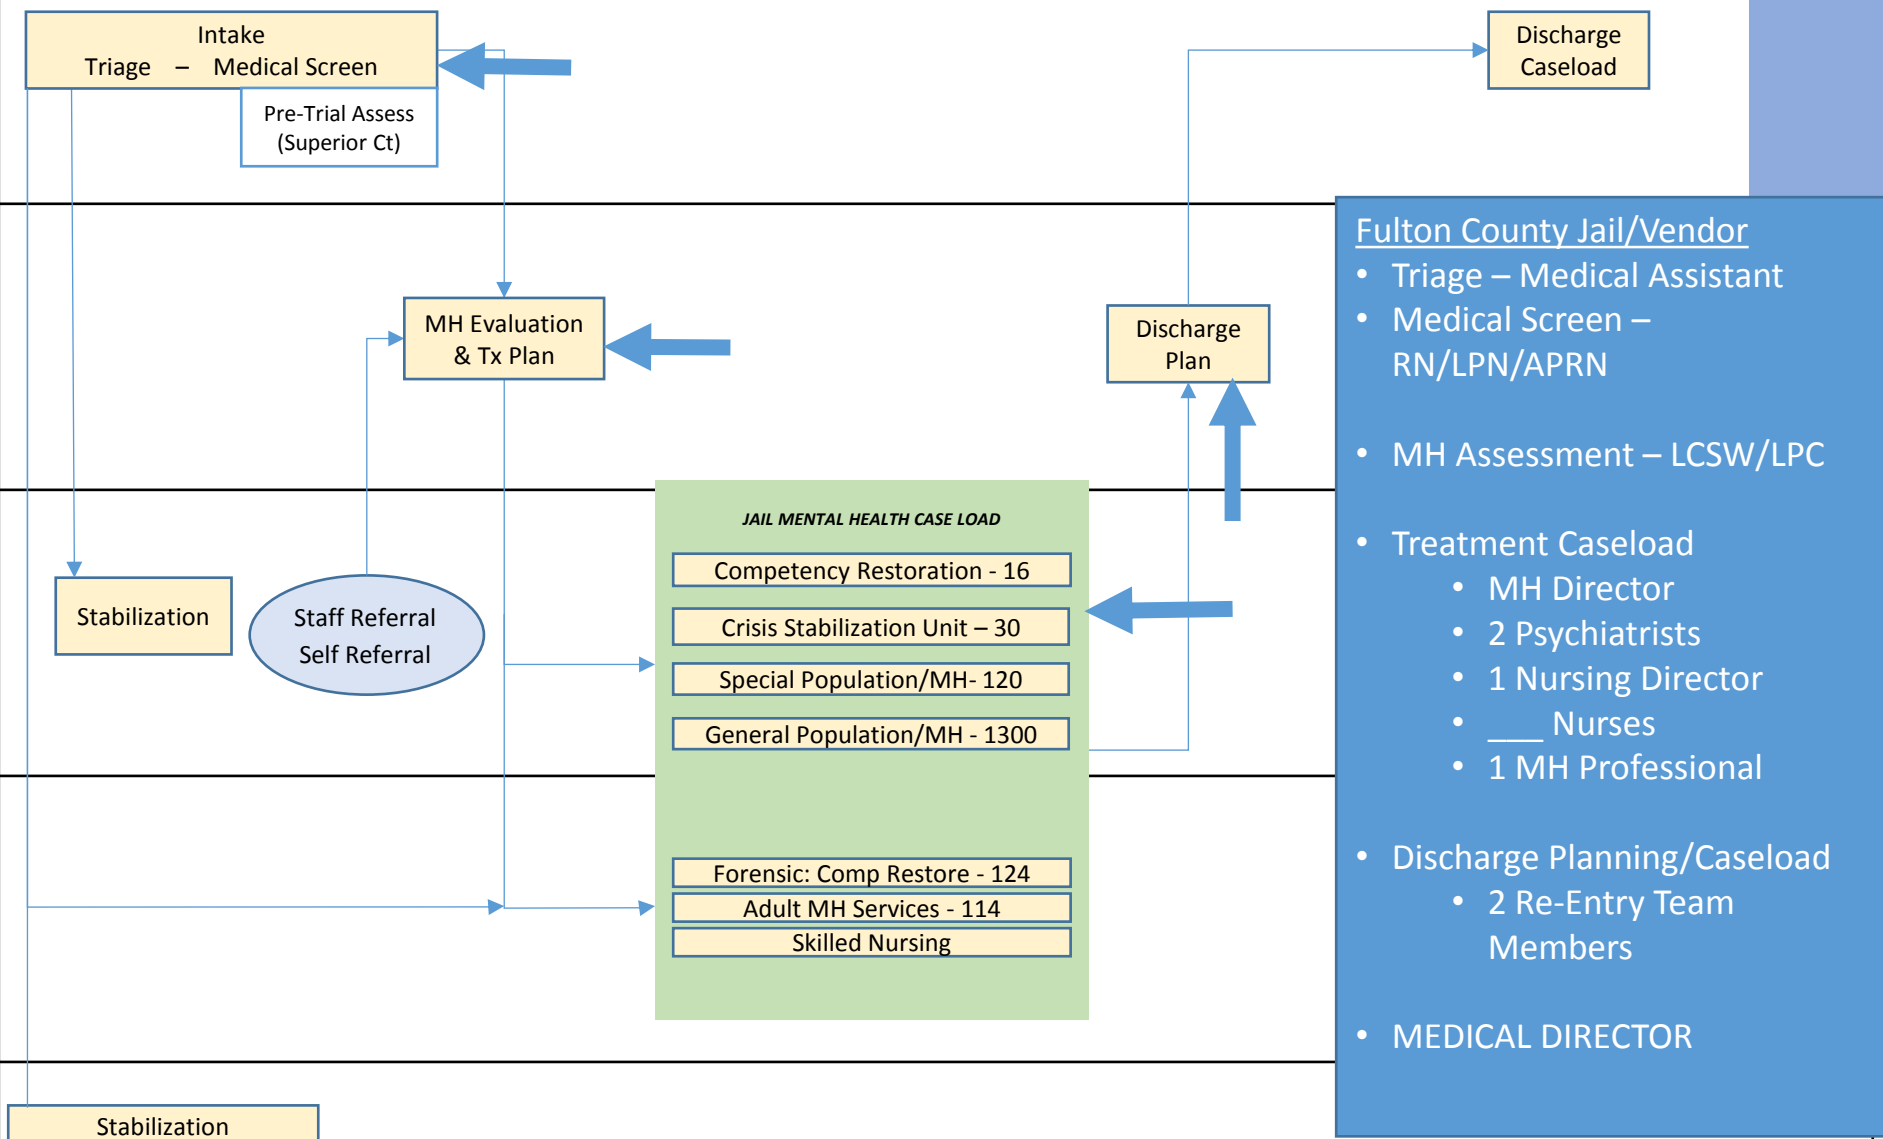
Intake
Triage – Medical Screen

Pre-Trial Assess (Superior Ct)

Discharge Caseload

MH Evaluation & Tx Plan

Discharge Plan

Stabilization

Staff Referral
Self Referral

JAIL MENTAL HEALTH CASE LOAD

Competency Restoration - 16
Crisis Stabilization Unit – 30
Special Population/MH- 120
General Population/MH - 1300

Forensic: Comp Restore - 124
Adult MH Services - 114
Skilled Nursing

Stabilization

Fulton County Jail/Vendor
- Triage – Medical Assistant
- Medical Screen – RN/LPN/APRN
- MH Assessment – LCSW/LPC
- Treatment Caseload
  - MH Director
  - 2 Psychiatrists
  - 1 Nursing Director
  - ___ Nurses
  - 1 MH Professional
- Discharge Planning/Caseload
  - 2 Re-Entry Team Members
- MEDICAL DIRECTOR